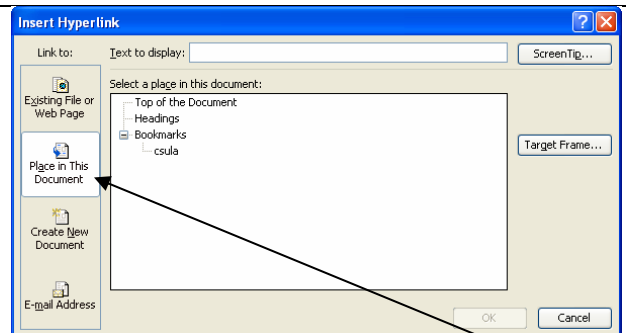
Insert Hyperlink

Link to:

Existing File or Web Page

Place in This Document

Create New Document

E-mail Address

Text to display:

ScreenTip...

Select a place in this document:

Top of the Document
Headings
Bookmarks
csula

Target Frame...

OK

Cancel